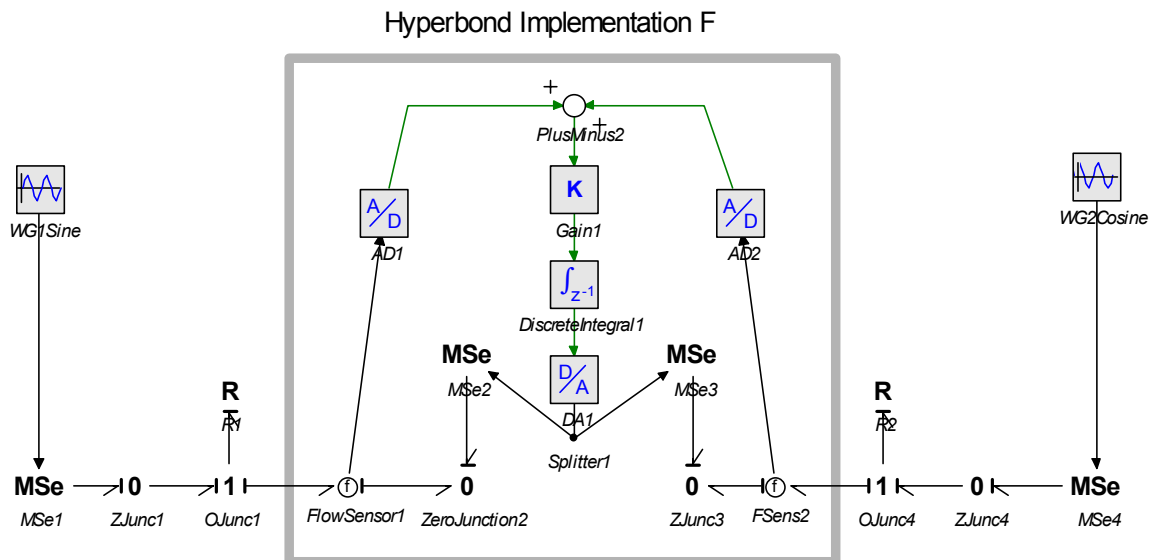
Hyperbond Implementation F

+
+
PlusMinus2

K
Gain1

$\int_{z^{-1}}$
DiscreteIntegral1

A/D
AD1

A/D
AD2

D/A
DA1

WG1Sine

WG2Cosine

MSe
MSe2

MSe
MSe3

Splitter1

R
R1

R
R2

MSe
MSe1

0
ZJunc1

1
OJunc1

f
FlowSensor1

0
ZeroJunction2

0
ZJunc3

f
FSens2

1
OJunc4

0
ZJunc4

MSe
MSe4